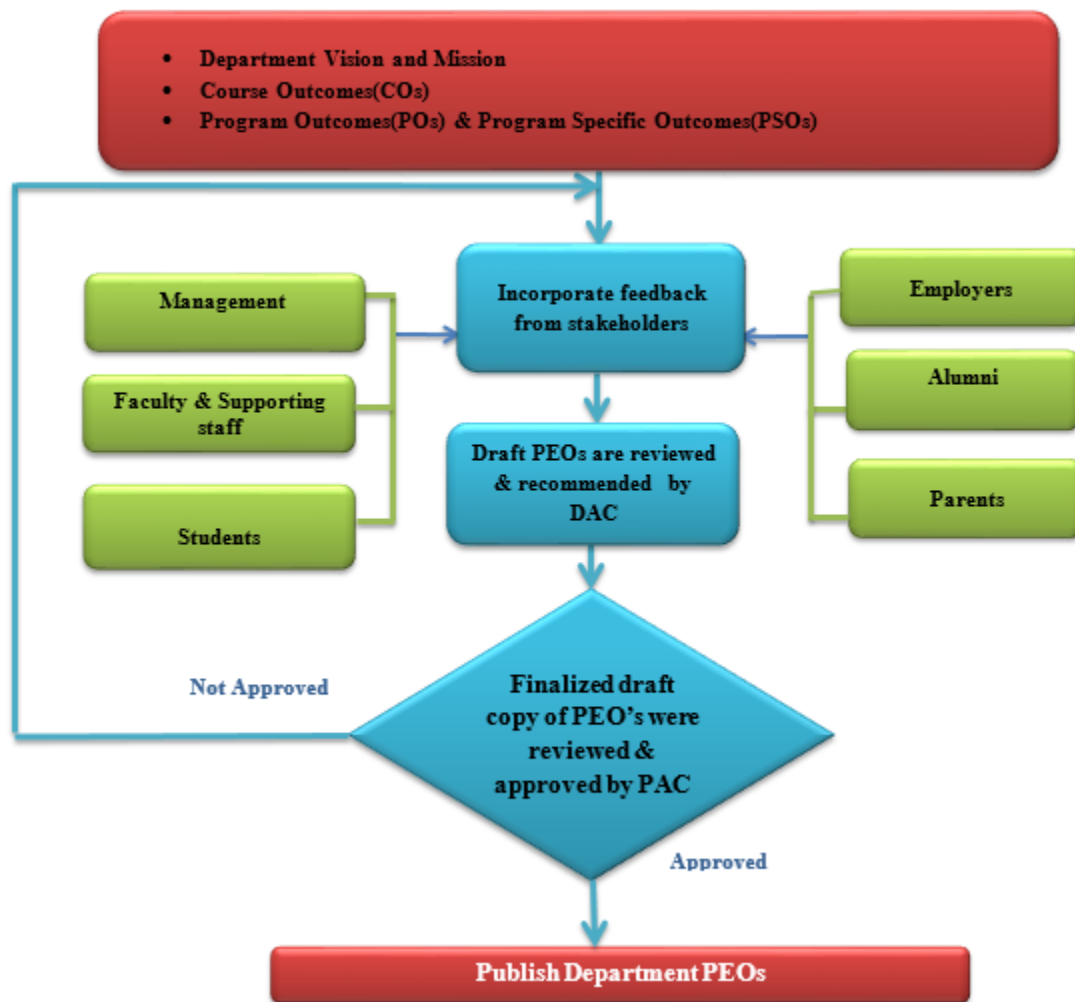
- Department Vision and Mission
- Course Outcomes(COs)
- Program Outcomes(POs) & Program Specific Outcomes(PSOs)

Management

Faculty & Supporting staff

Students

Incorporate feedback from stakeholders

Employers

Alumni

Parents

Draft PEOs are reviewed & recommended by DAC

Not Approved

Finalized draft copy of PEO's were reviewed & approved by PAC

Approved

Publish Department PEOs